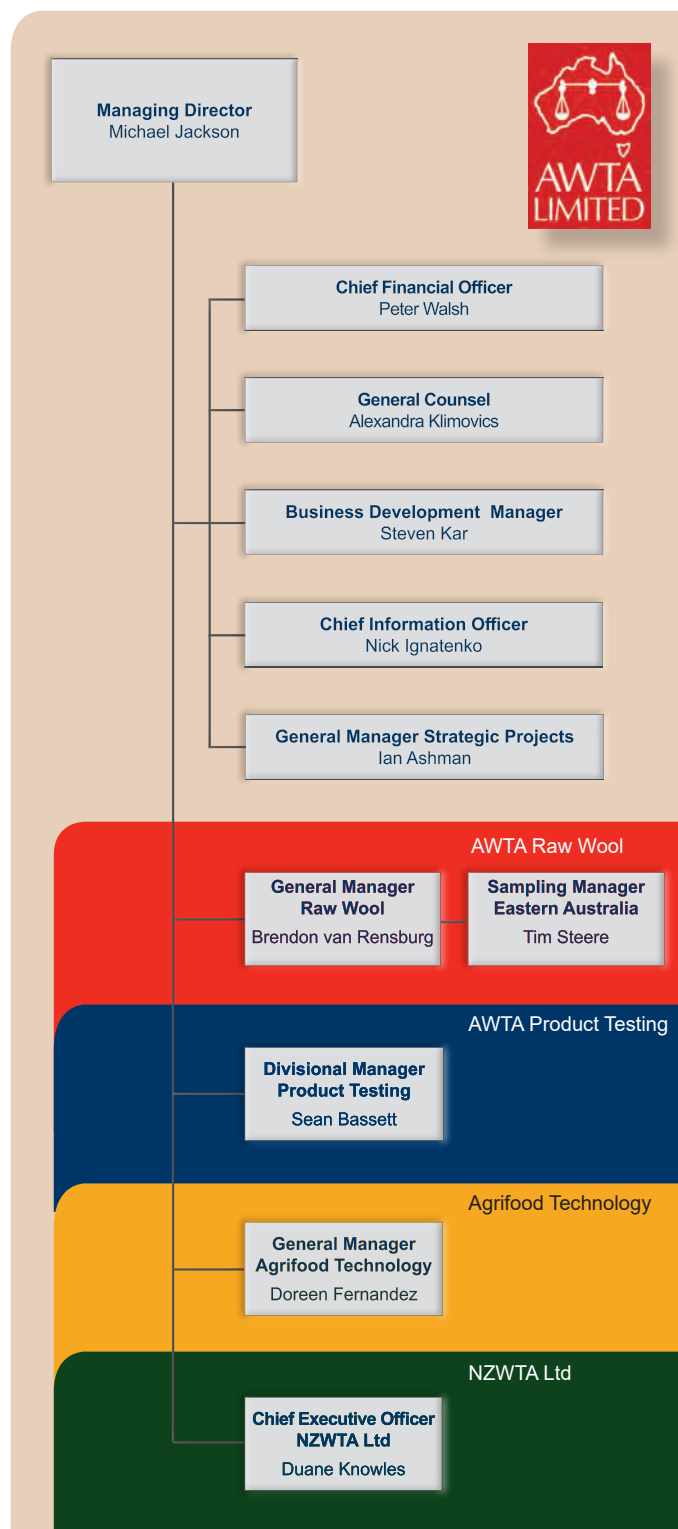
Managing Director
Michael Jackson

AWTA LIMITED

Chief Financial Officer
Peter Walsh

General Counsel
Alexandra Klimovics

Business Development Manager
Steven Kar

Chief Information Officer
Nick Ignatenko

General Manager Strategic Projects
Ian Ashman

AWTA Raw Wool

General Manager
Raw Wool
Brendon van Rensburg

Sampling Manager
Eastern Australia
Tim Steere

AWTA Product Testing

Divisional Manager
Product Testing
Sean Bassett

Agrifood Technology

General Manager
Agrifood Technology
Doreen Fernandez

NZWTA Ltd

Chief Executive Officer
NZWTA Ltd
Duane Knowles